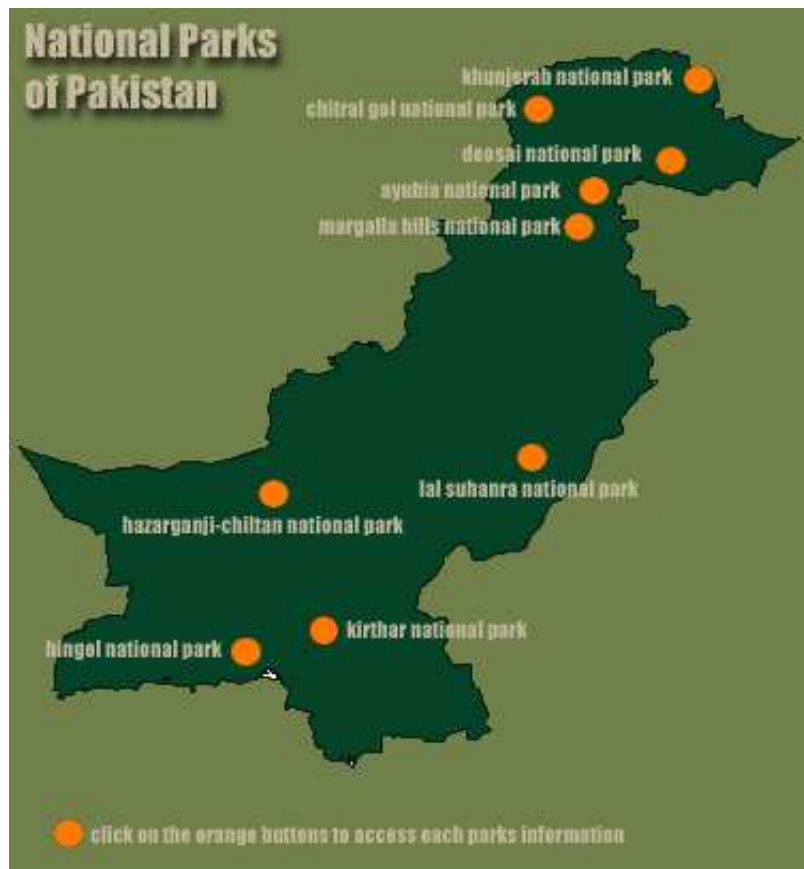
National Parks of Pakistan

khunjerab national park
chitral gol national park
deosai national park
ayubia national park
margalla hills national park
lal suhanra national park
hazarganji-chiltan national park
kirthar national park
hingol national park

click on the orange buttons to access each parks information